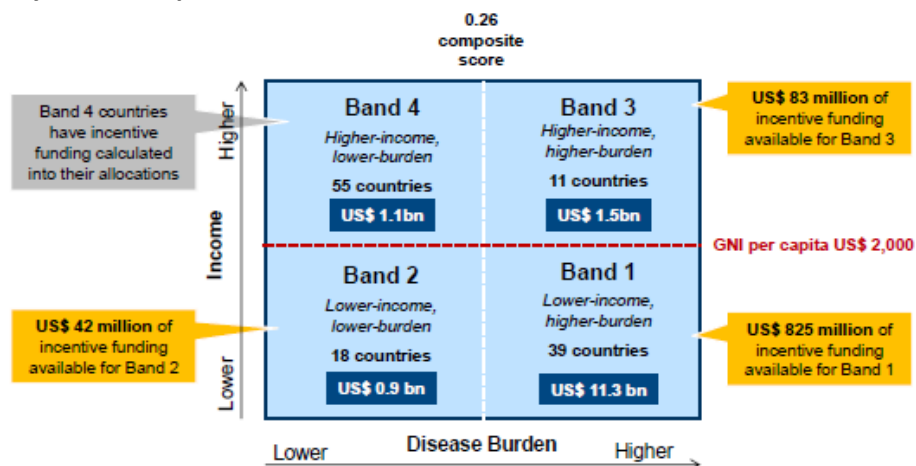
0.26 composite score

Band 4 countries have incentive funding calculated into their allocations

Higher

Income

Lower

Band 4
Higher-income, lower-burden
55 countries
US$ 1.1bn

Band 3
Higher-income, higher-burden
11 countries
US$ 1.5bn

US$ 83 million of incentive funding available for Band 3

GNI per capita US$ 2,000

Band 2
Lower-income, lower-burden
18 countries
US$ 0.9 bn

Band 1
Lower-income, higher-burden
39 countries
US$ 11.3 bn

US$ 42 million of incentive funding available for Band 2

US$ 825 million of incentive funding available for Band 1

Lower Disease Burden Higher